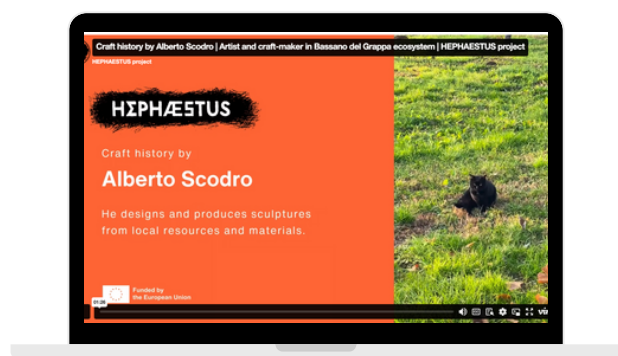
Craft history by Alberto Scodro | Artist and craft-maker in Bassano del Grappa ecosystem | HEPHAESTUS project

HEPHAESTUS project

HΣPHÆSTUS

Craft history by

Alberto Scodro

He designs and produces sculptures from local resources and materials.

Funded by the European Union

01:26